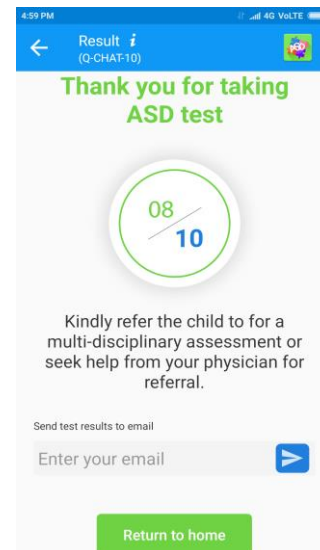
4:59 PM
4G VoLTE

Result *i*
(Q-CHAT-10)

Thank you for taking ASD test

08
10

Kindly refer the child to for a multi-disciplinary assessment or seek help from your physician for referral.

Send test results to email

Enter your email

Return to home